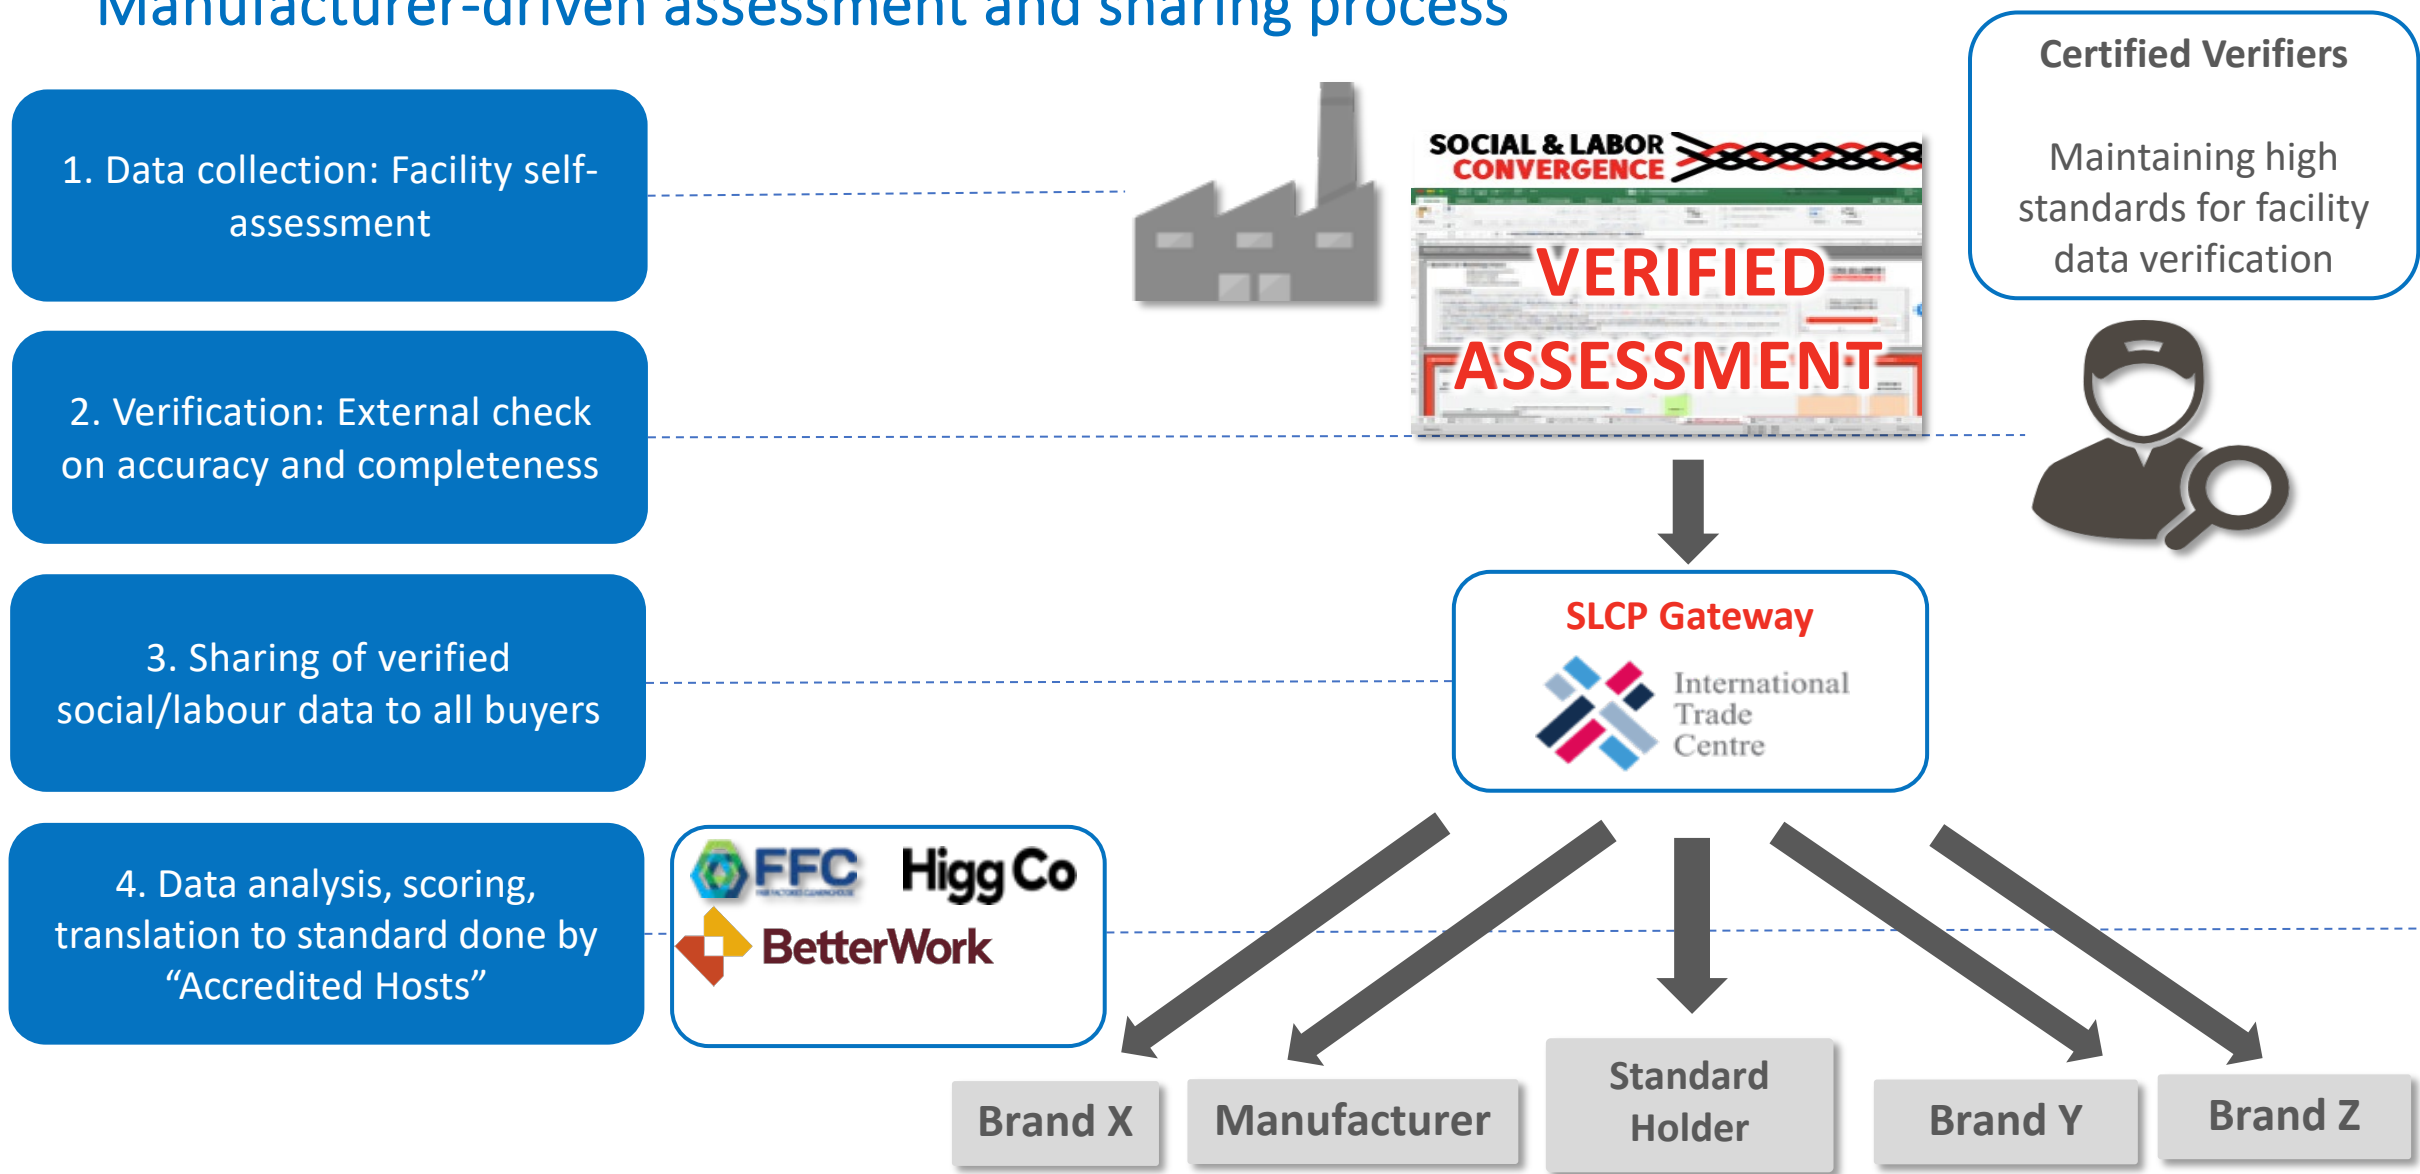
Manufacturer-driven assessment and sharing process

Certified Verifiers

Maintaining high standards for facility data verification

1. Data collection: Facility self-assessment

SOCIAL & LABOR CONVERGENCE

VERIFIED ASSESSMENT

2. Verification: External check on accuracy and completeness

SLCP Gateway

International Trade Centre

3. Sharing of verified social/labour data to all buyers

4. Data analysis, scoring, translation to standard done by "Accredited Hosts"

FFC

Higg Co

BetterWork

Brand X

Manufacturer

Standard Holder

Brand Y

Brand Z